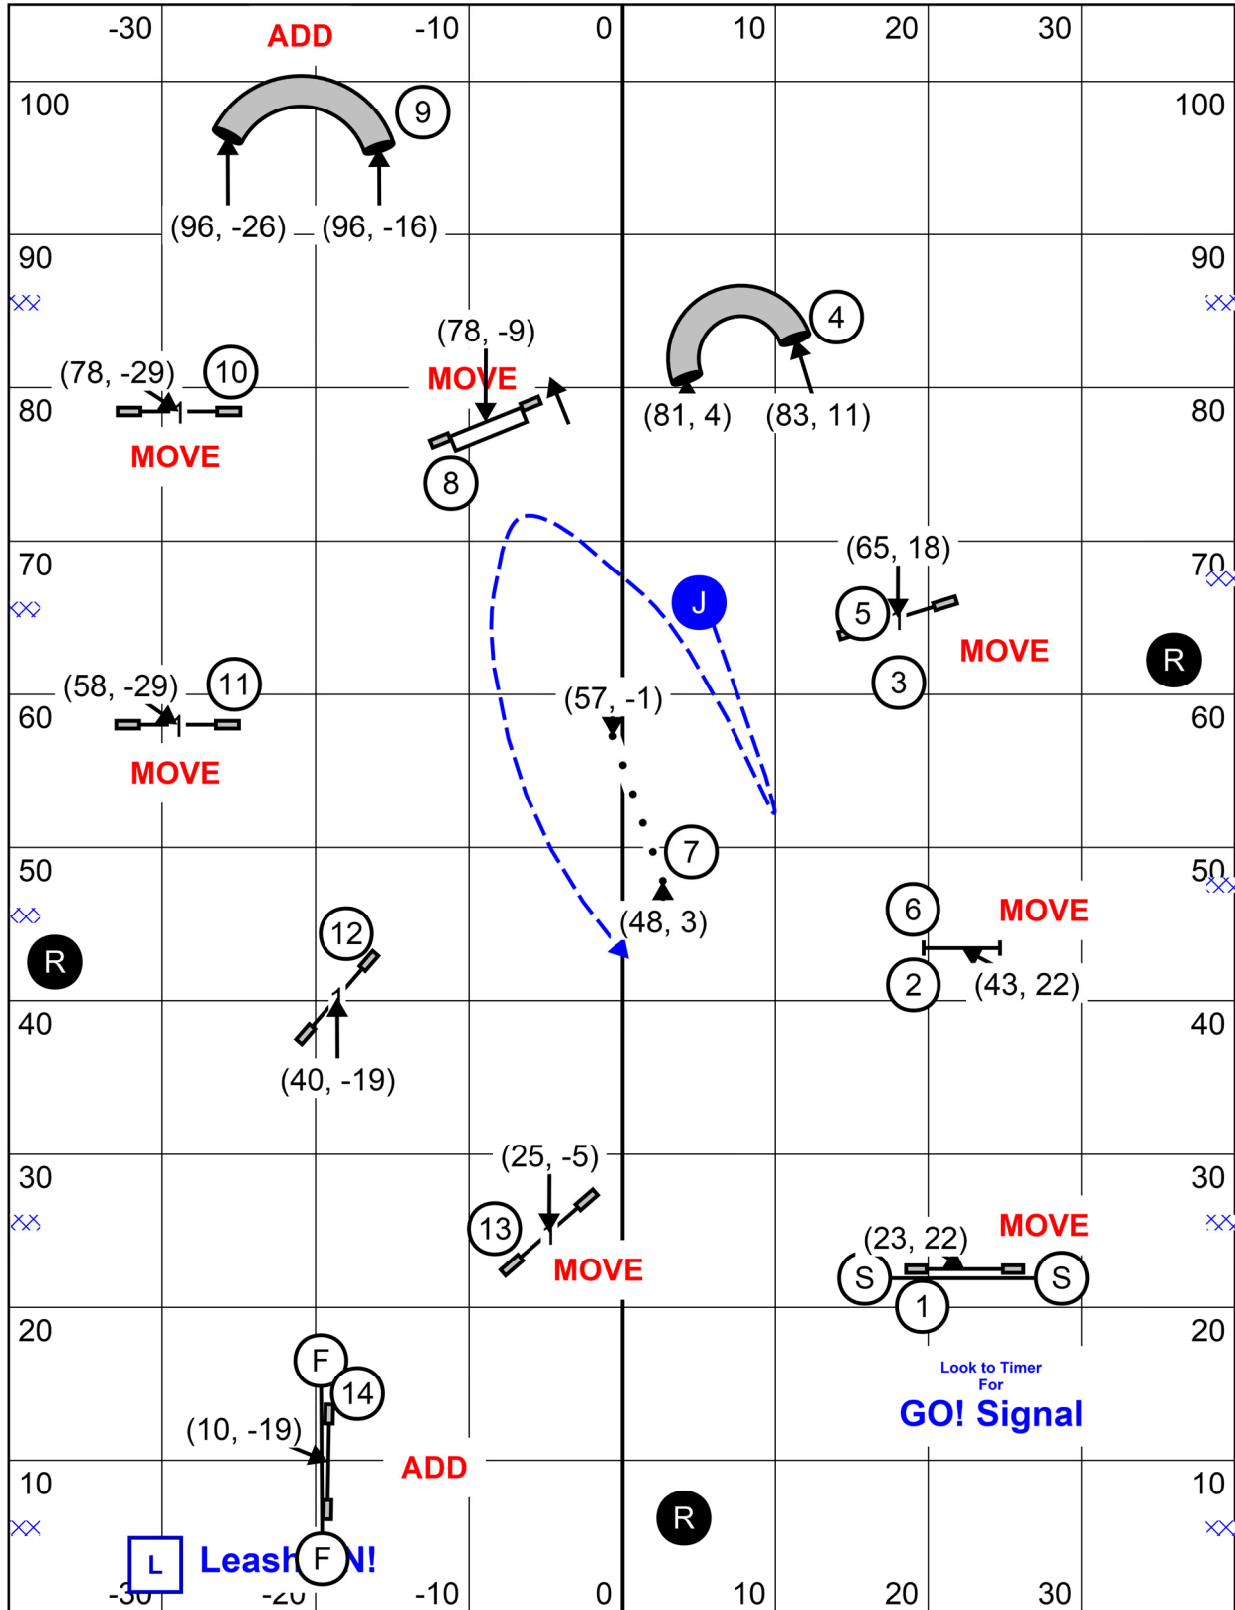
-30 ADD -10 0 10 20 30

100 100

9

(96, -26) (96, -16)

90 90

(78, -9)

4

(78, -29) 10

MOVE

80 (81, 4) (83, 11) 80

MOVE

8

70 (65, 18) 70

J

5

MOVE

R

3

(58, -29) 11

60 (57, -1) 60

MOVE

7

50 50

(48, 3)

6 MOVE

12

R

2 (43, 22)

40 40

(40, -19)

30 (25, -5) 30

13

MOVE

(23, 22) MOVE

S S

MOVE

1

20 20

F

Look to Timer For GO! Signal

14

(10, -19)

ADD

10 10

R

L Leash F N!

-30 -20 -10 0 10 20 30